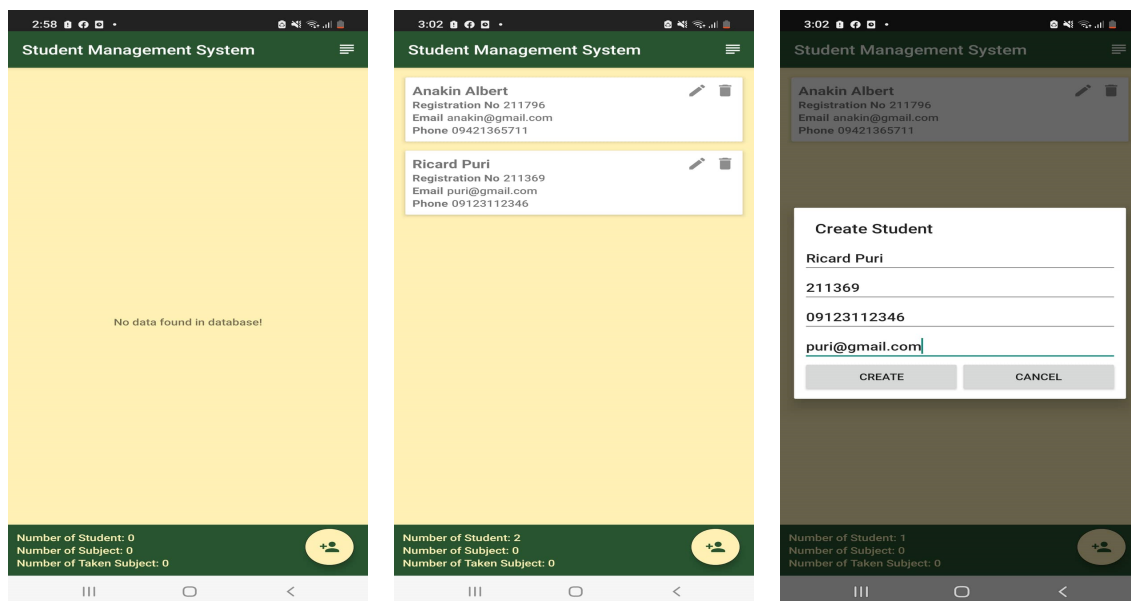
2:58

Student Management System

No data found in database!

Number of Student: 0
Number of Subject: 0
Number of Taken Subject: 0

3:02

Student Management System

Anakin Albert
Registration No 211796
Email anakin@gmail.com
Phone 09421365711

Ricard Puri
Registration No 211369
Email puri@gmail.com
Phone 09123112346

Number of Student: 2
Number of Subject: 0
Number of Taken Subject: 0

3:02

Student Management System

Anakin Albert
Registration No 211796
Email anakin@gmail.com
Phone 09421365711

Create Student

Ricard Puri

211369

09123112346

puri@gmail.com

CREATE CANCEL

Number of Student: 1
Number of Subject: 0
Number of Taken Subject: 0